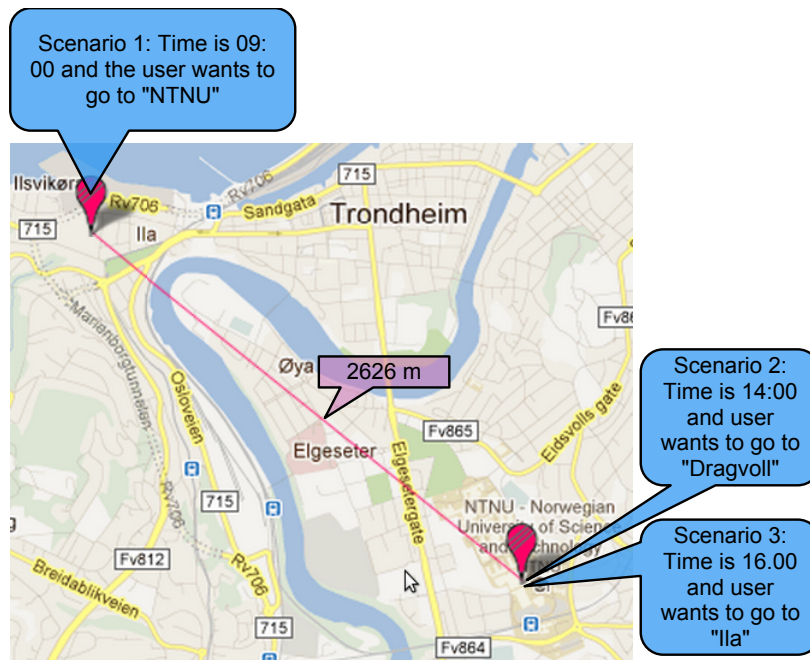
Scenario 1: Time is 09:00 and the user wants to go to "NTNU"

Ilsvikøra
Rv706
Rv706
715
Sandgata
Trondheim
715
Ila
Marienborgtunnelen
Fv86
Øya
2626 m
Osloveien
Eidsvolls gate
Fv865
Elgeseter
Elgesetergate
Rv706
715
NTNU - Norwegian University of Science and Technology
Fv812
Rv706
Breidablikveien
715
Fv864

Scenario 2: Time is 14:00 and user wants to go to "Dragvoll"

Scenario 3: Time is 16.00 and user wants to go to "Ila"